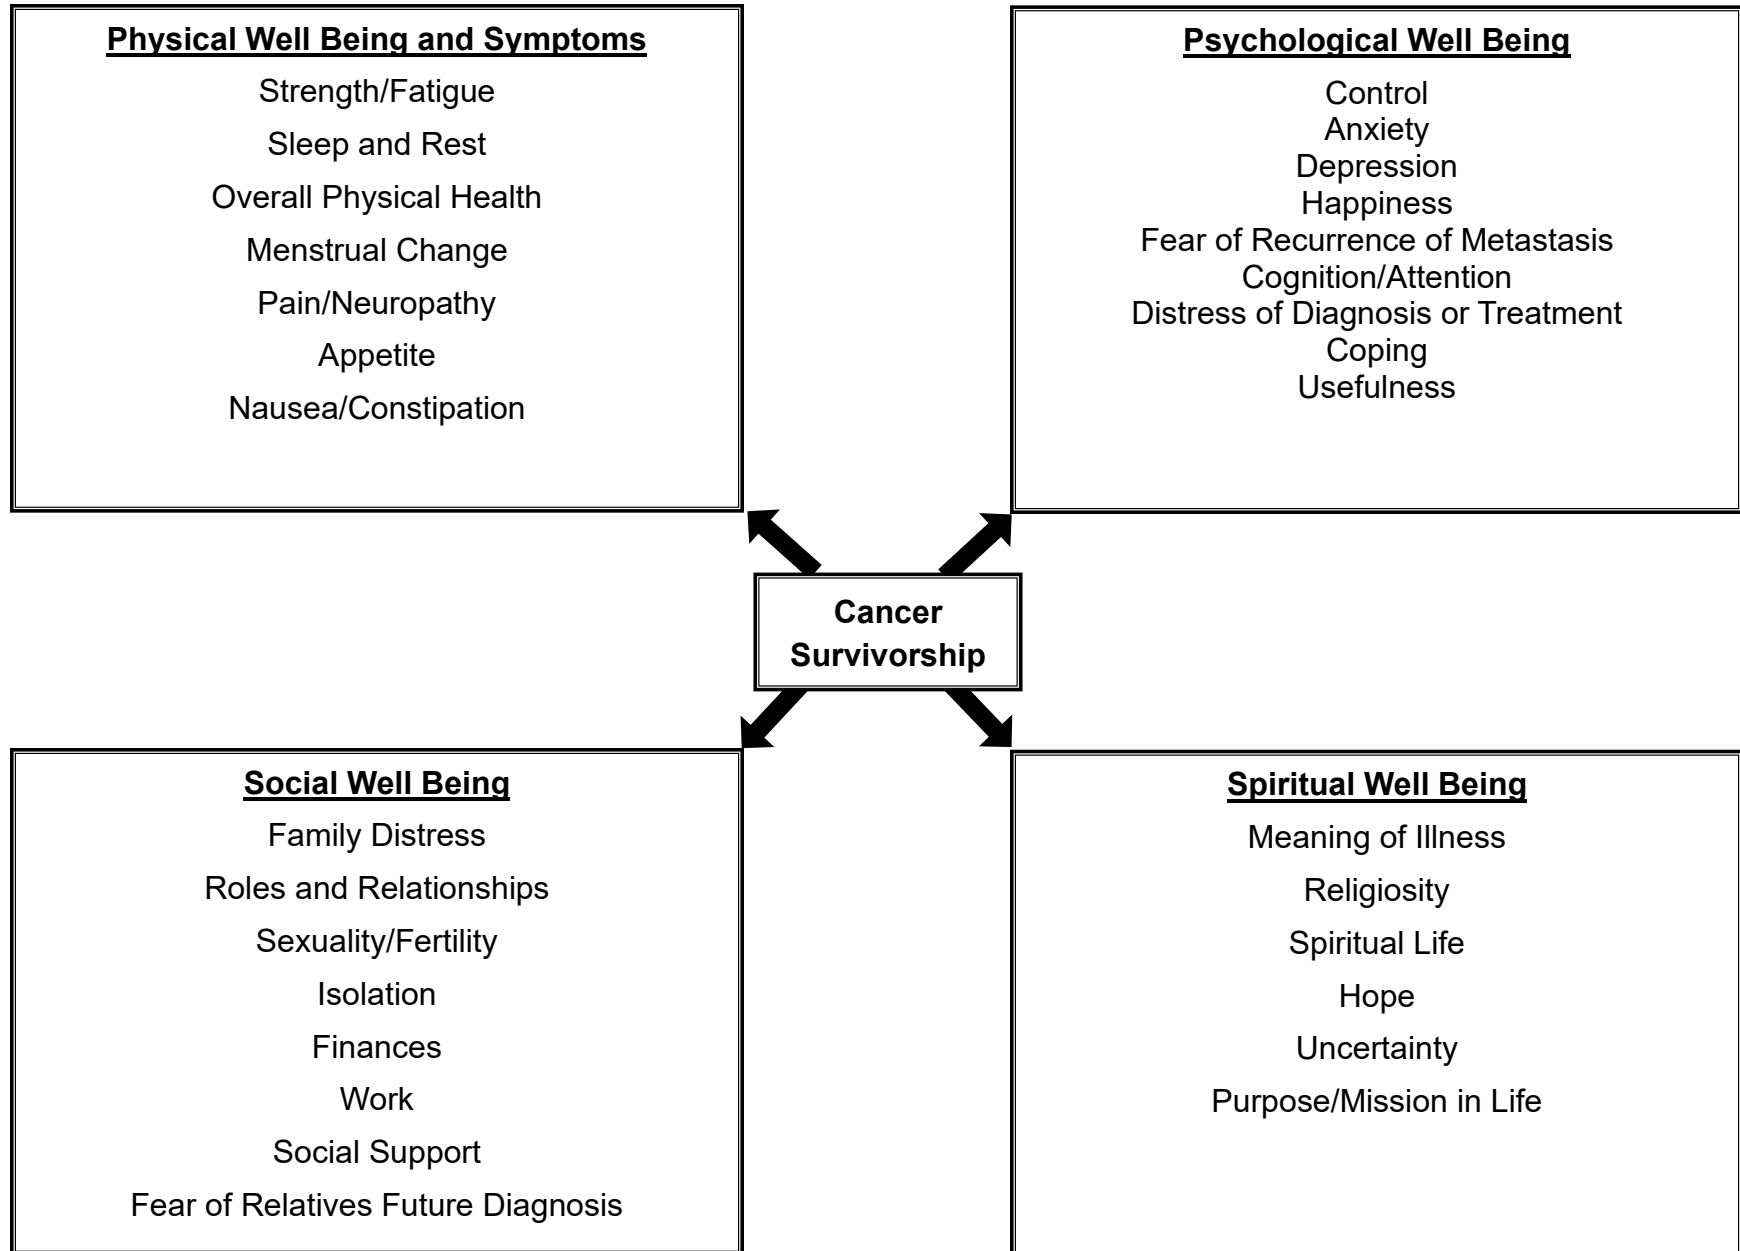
Physical Well Being and Symptoms

Strength/Fatigue
Sleep and Rest
Overall Physical Health
Menstrual Change
Pain/Neuropathy
Appetite
Nausea/Constipation

Psychological Well Being

Control
Anxiety
Depression
Happiness
Fear of Recurrence of Metastasis
Cognition/Attention
Distress of Diagnosis or Treatment
Coping
Usefulness

Cancer Survivorship

Social Well Being

Family Distress
Roles and Relationships
Sexuality/Fertility
Isolation
Finances
Work
Social Support
Fear of Relatives Future Diagnosis

Spiritual Well Being

Meaning of Illness
Religiosity
Spiritual Life
Hope
Uncertainty
Purpose/Mission in Life